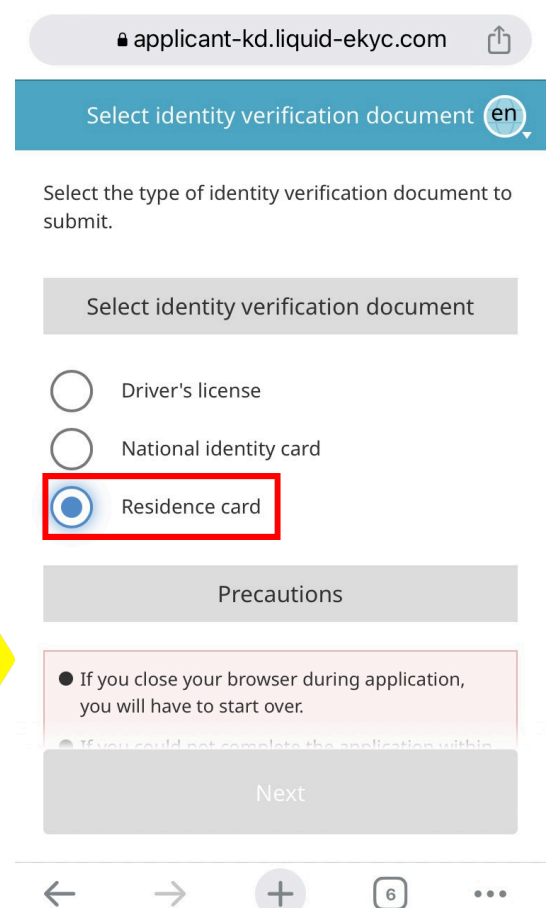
applicant-kd.liquid-ekyc.com

Select identity verification document en

Select the type of identity verification document to submit.

Select identity verification document

Driver's license

National identity card

Residence card

Precautions

● If you close your browser during application, you will have to start over.

● If you could not complete the application within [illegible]

Next

6